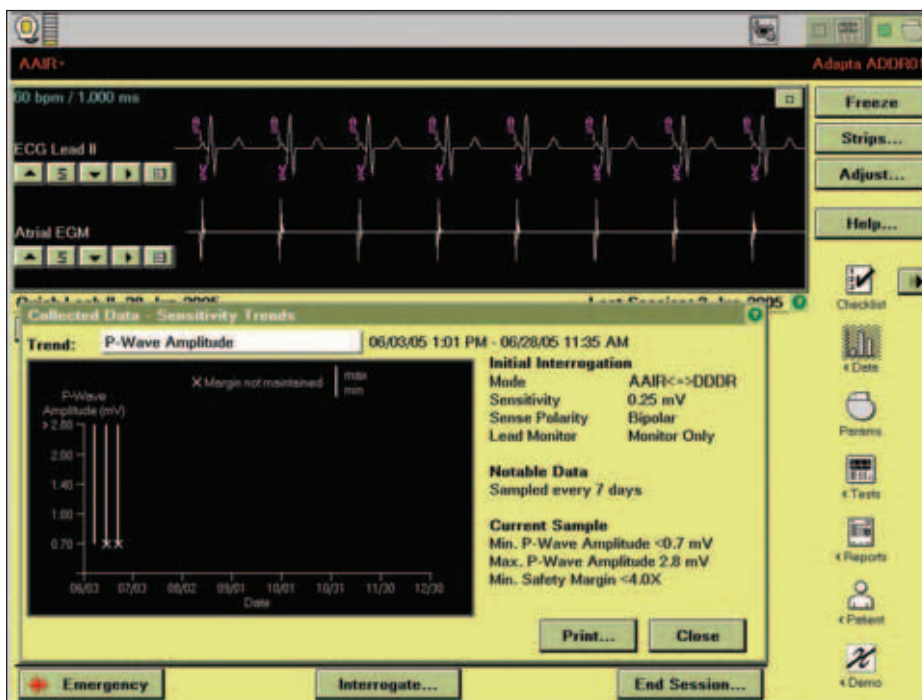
AAIR-

Adapta ADDR01

60 bpm / 1,000 ms

ECG Lead II

5

Atrial EGM

5

Freeze

Strips...

Adjust...

Help...

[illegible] - 28 - Jun - 2005

Last Session: 3 - Jun - 2005

Checklist

Collected Data - Sensitivity Trends

Trend: P-Wave Amplitude

06/03/05 1:01 PM - 06/28/05 11:35 AM

P-Wave Amplitude (mV)

X Margin not maintained

max
min

> 2.80
2.00
1.40
1.00
0.70

06/03 07/03 08/02 09/01 10/01 10/31 11/30 12/30
Date

Initial Interrogation

| Mode | AAIR<=>DDDR |
|---|---|
| Sensitivity | 0.25 mV |
| Sense Polarity | Bipolar |
| Lead Monitor | Monitor Only |

Notable Data
Sampled every 7 days

Current Sample
Min. P-Wave Amplitude <0.7 mV
Max. P-Wave Amplitude 2.8 mV
Min. Safety Margin <4.0X

Print...

Close

‹ Data

Params

‹ Tests

‹ Reports

‹ Patient

‹ Demo

Emergency

Interrogate...

End Session...